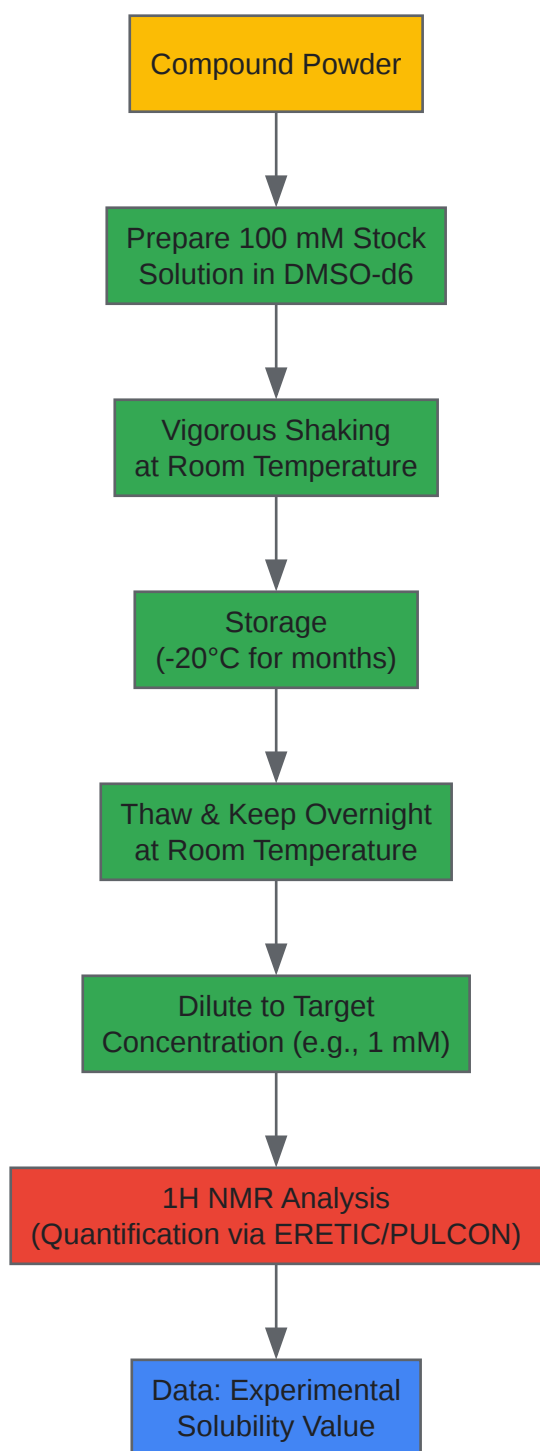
Compound Powder

Prepare 100 mM Stock Solution in DMSO-d6

Vigorous Shaking at Room Temperature

Storage (-20°C for months)

Thaw & Keep Overnight at Room Temperature

Dilute to Target Concentration (e.g., 1 mM)

1H NMR Analysis (Quantification via ERETIC/PULCON)

Data: Experimental Solubility Value